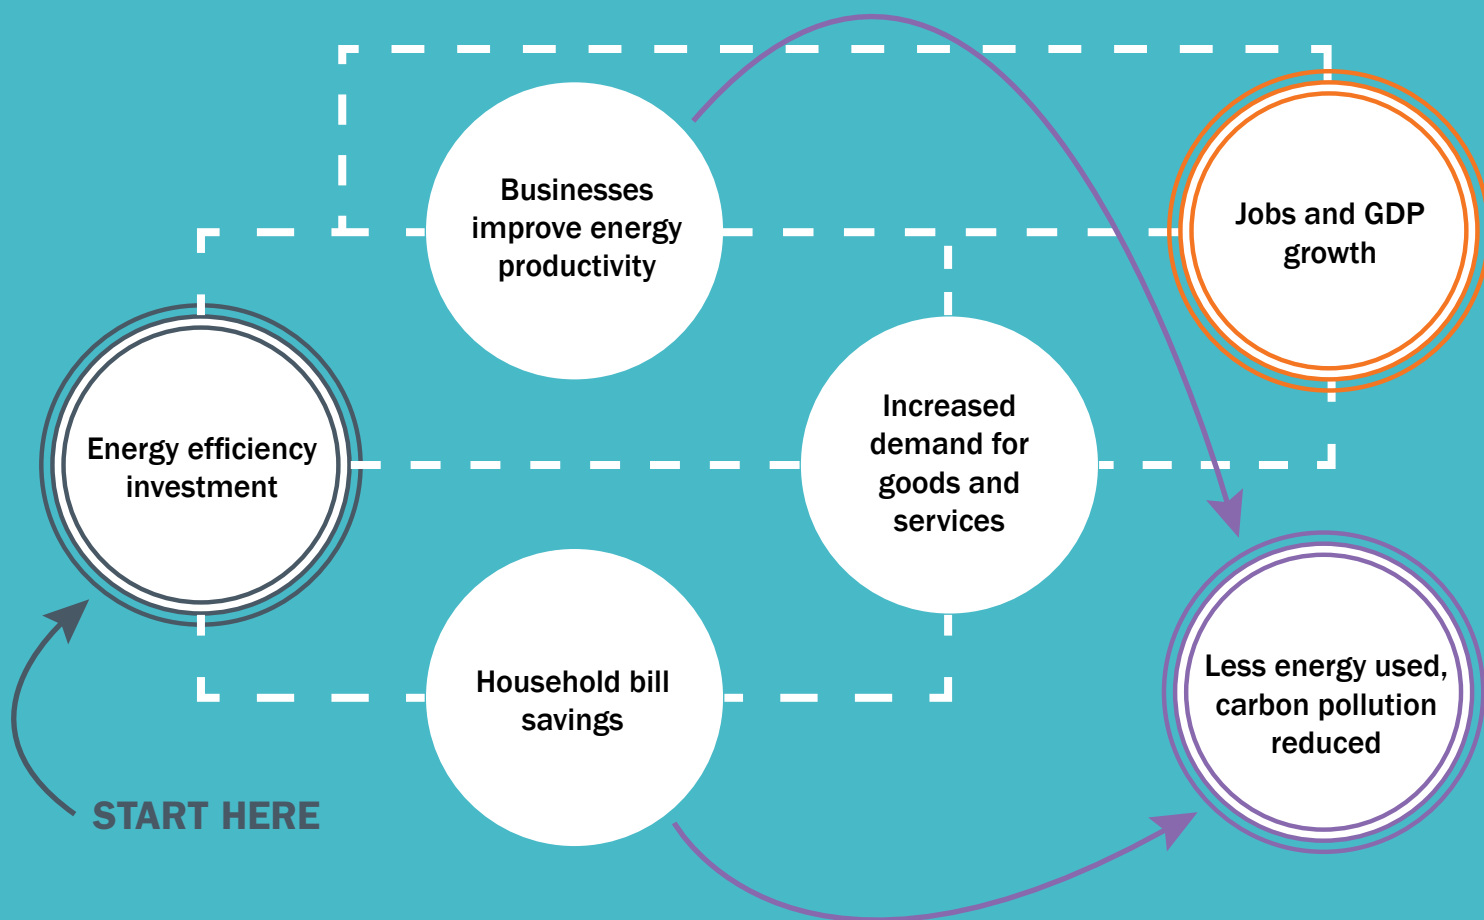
Businesses improve energy productivity

Jobs and GDP growth

Energy efficiency investment

Increased demand for goods and services

Household bill savings

Less energy used, carbon pollution reduced

START HERE